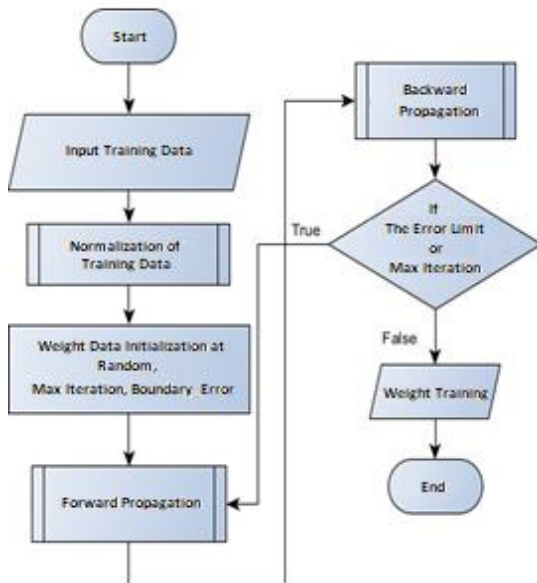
Start

Input Training Data

Normalization of Training Data

Weight Data Initialization at Random, Max Iteration, Boundary Error

Forward Propagation

Backward Propagation

If The Error Limit or Max Iteration

True

False

Weight Training

End